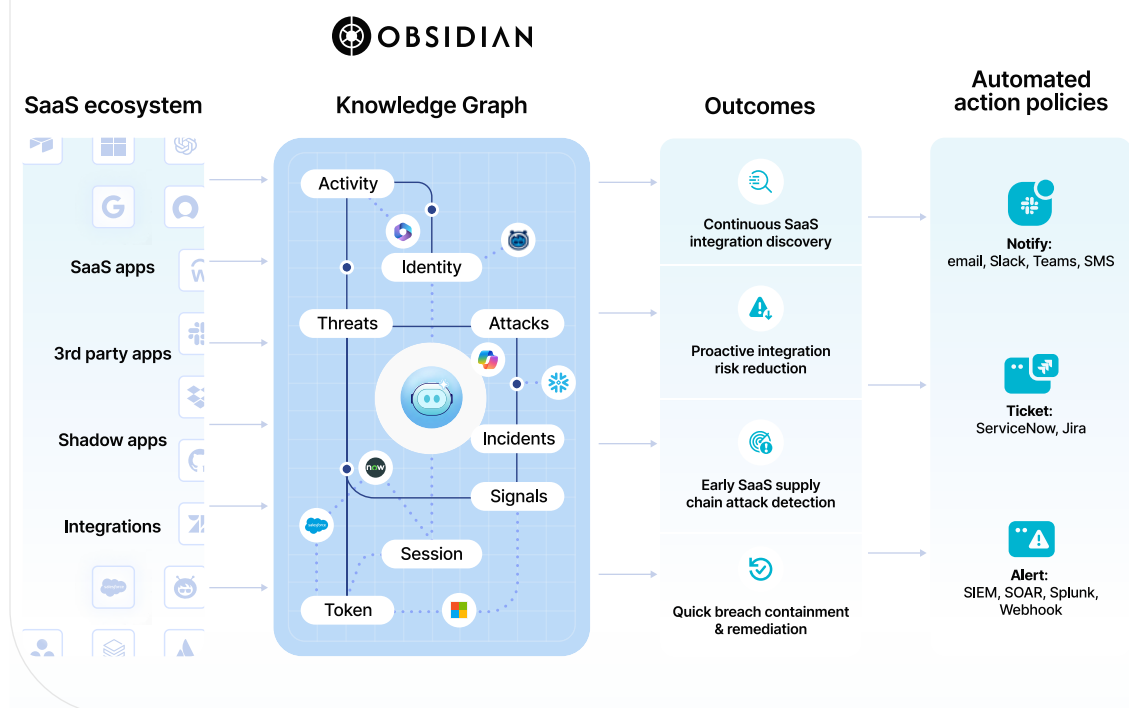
OBSIDIAN

SaaS ecosystem

SaaS apps

3rd party apps

Shadow apps

Integrations

Knowledge Graph

Activity

Identity

Threats

Attacks

Incidents

Signals

Session

Token

now

salesforce

Outcomes

Continuous SaaS integration discovery

Proactive integration risk reduction

Early SaaS supply chain attack detection

Quick breach containment & remediation

Automated action policies

Notify:
email, Slack, Teams, SMS

Ticket:
ServiceNow, Jira

Alert:
SIEM, SOAR, Splunk, Webhook